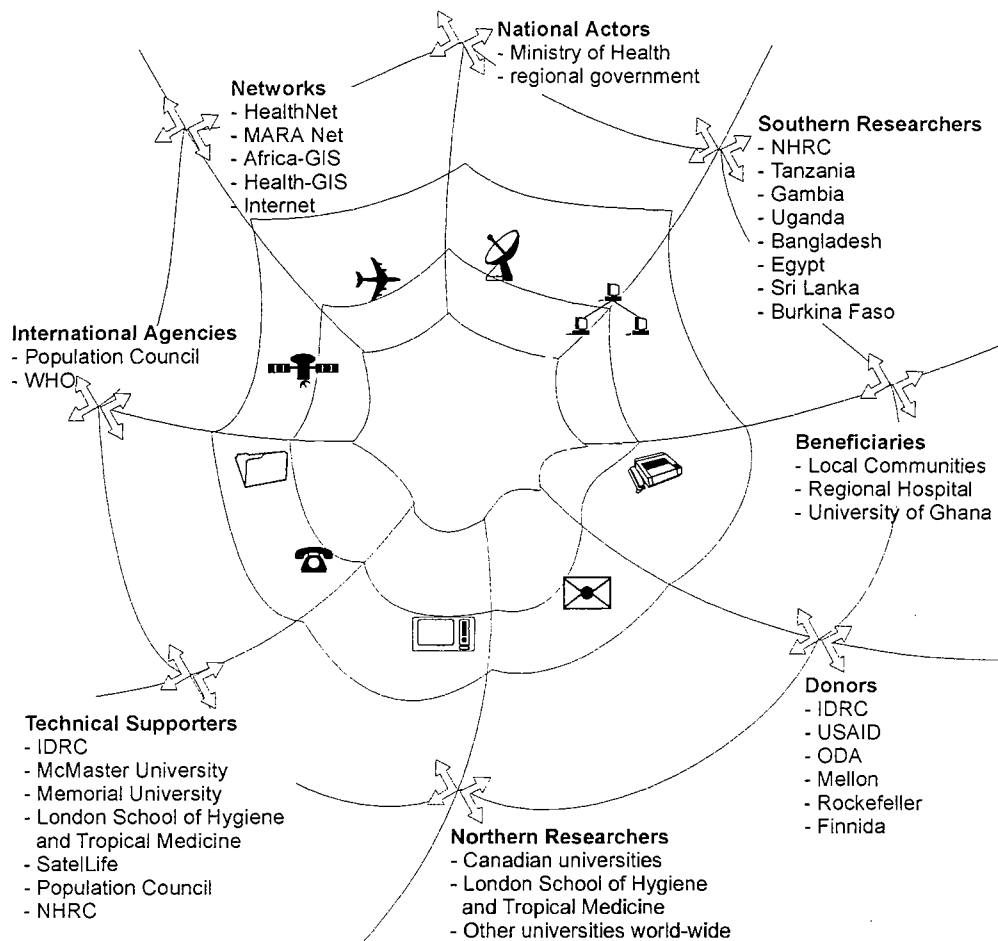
National Actors
- Ministry of Health
- regional government

Networks
- HealthNet
- MARA Net
- Africa-GIS
- Health-GIS
- Internet

Southern Researchers
- NHRC
- Tanzania
- Gambia
- Uganda
- Bangladesh
- Egypt
- Sri Lanka
- Burkina Faso

International Agencies
- Population Council
- WHO

Beneficiaries
- Local Communities
- Regional Hospital
- University of Ghana

Donors
- IDRC
- USAID
- ODA
- Mellon
- Rockefeller
- Finnida

Technical Supporters
- IDRC
- McMaster University
- Memorial University
- London School of Hygiene and Tropical Medicine
- SatelLife
- Population Council
- NHRC

Northern Researchers
- Canadian universities
- London School of Hygiene and Tropical Medicine
- Other universities world-wide